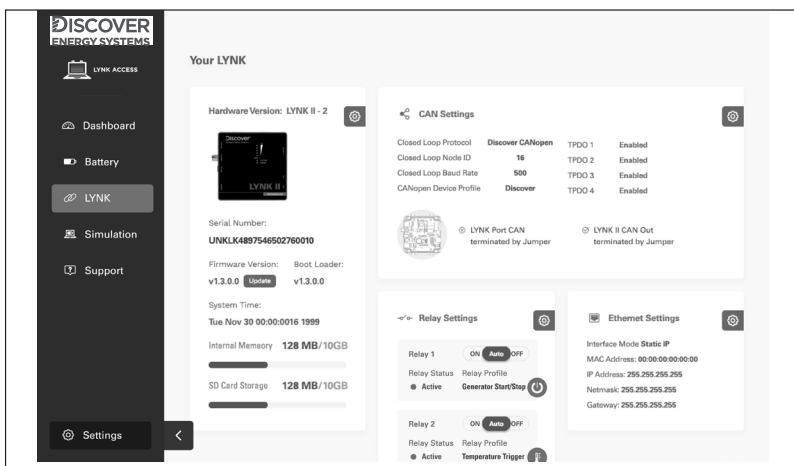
DISCOVER
ENERGY SYSTEMS

LYNK ACCESS

Dashboard
Battery
LYNK
Simulation
Support

Settings

Your LYNK

Hardware Version: LYNK II - 2

Discover
LYNK II

Serial Number:
UNKLK4897546502760010

Firmware Version: v1.3.0.0 Update
Boot Loader: v1.3.0.0

System Time:
Tue Nov 30 00:00:0016 1999

Internal Memeory 128 MB/10GB

SD Card Storage 128 MB/10GB

CAN Settings

| | | | |
|---|---|---|---|
| Closed Loop Protocol | Discover CANopen | TPDO 1 | Enabled |
| Closed Loop Node ID | 16 | TPDO 2 | Enabled |
| Closed Loop Baud Rate | 500 | TPDO 3 | Enabled |
| CANopen Device Profile | Discover | TPDO 4 | Enabled |

LYNK Port CAN terminated by Jumper
LYNK II CAN Out terminated by Jumper

Relay Settings

Relay 1 ON Auto OFF
Relay Status Relay Profile
Active Generator Start/Stop

Relay 2 ON Auto OFF
Relay Status Relay Profile
Active Temperature Trigger

Ethernet Settings

Interface Mode Static IP
MAC Address: 00:00:00:00:00:00
IP Address: 255.255.255.255
Netmask: 255.255.255.255
Gateway: 255.255.255.255